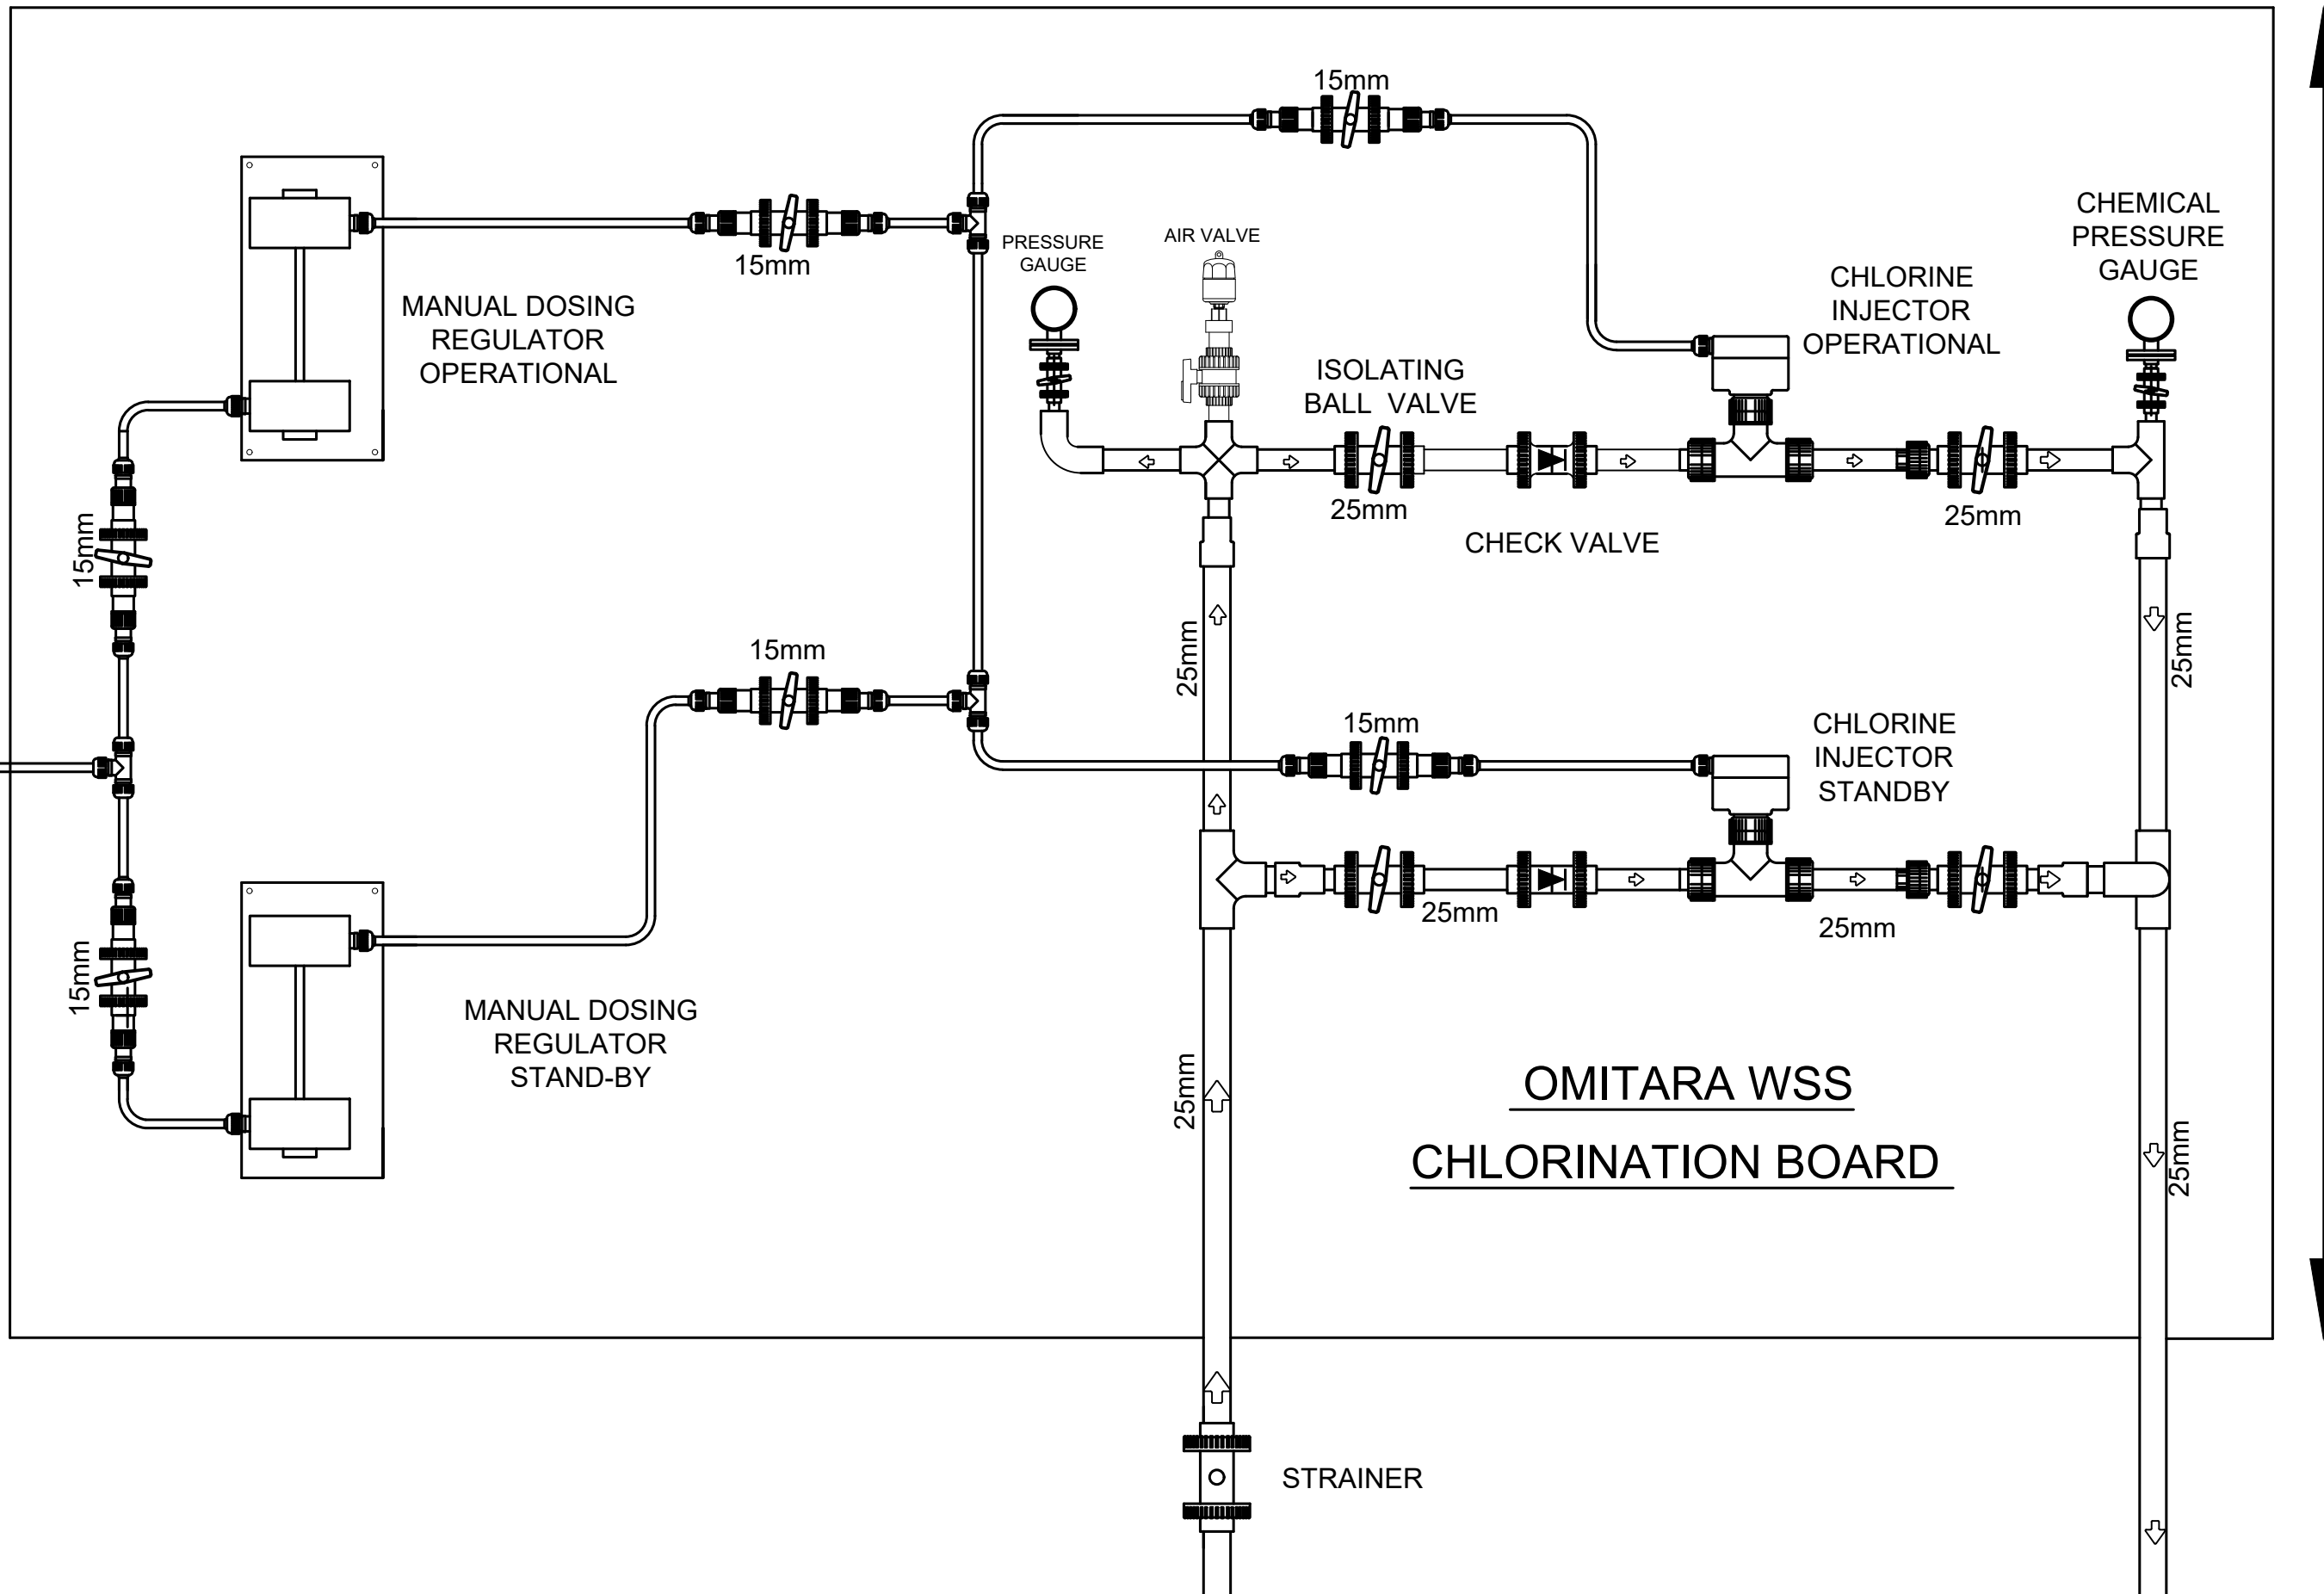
15mm

15mm

MANUAL DOSING
REGULATOR
OPERATIONAL

PRESSURE
GAUGE

AIR VALVE

CHEMICAL
PRESSURE
GAUGE

CHLORINE
INJECTOR
OPERATIONAL

ISOLATING
BALL VALVE

25mm

CHECK VALVE

25mm

15mm

15mm

25mm

25mm

15mm

CHLORINE
INJECTOR
STANDBY

25mm

25mm

15mm

MANUAL DOSING
REGULATOR
STAND-BY

25mm

OMITARA WSS

CHLORINATION BOARD

25mm

STRAINER